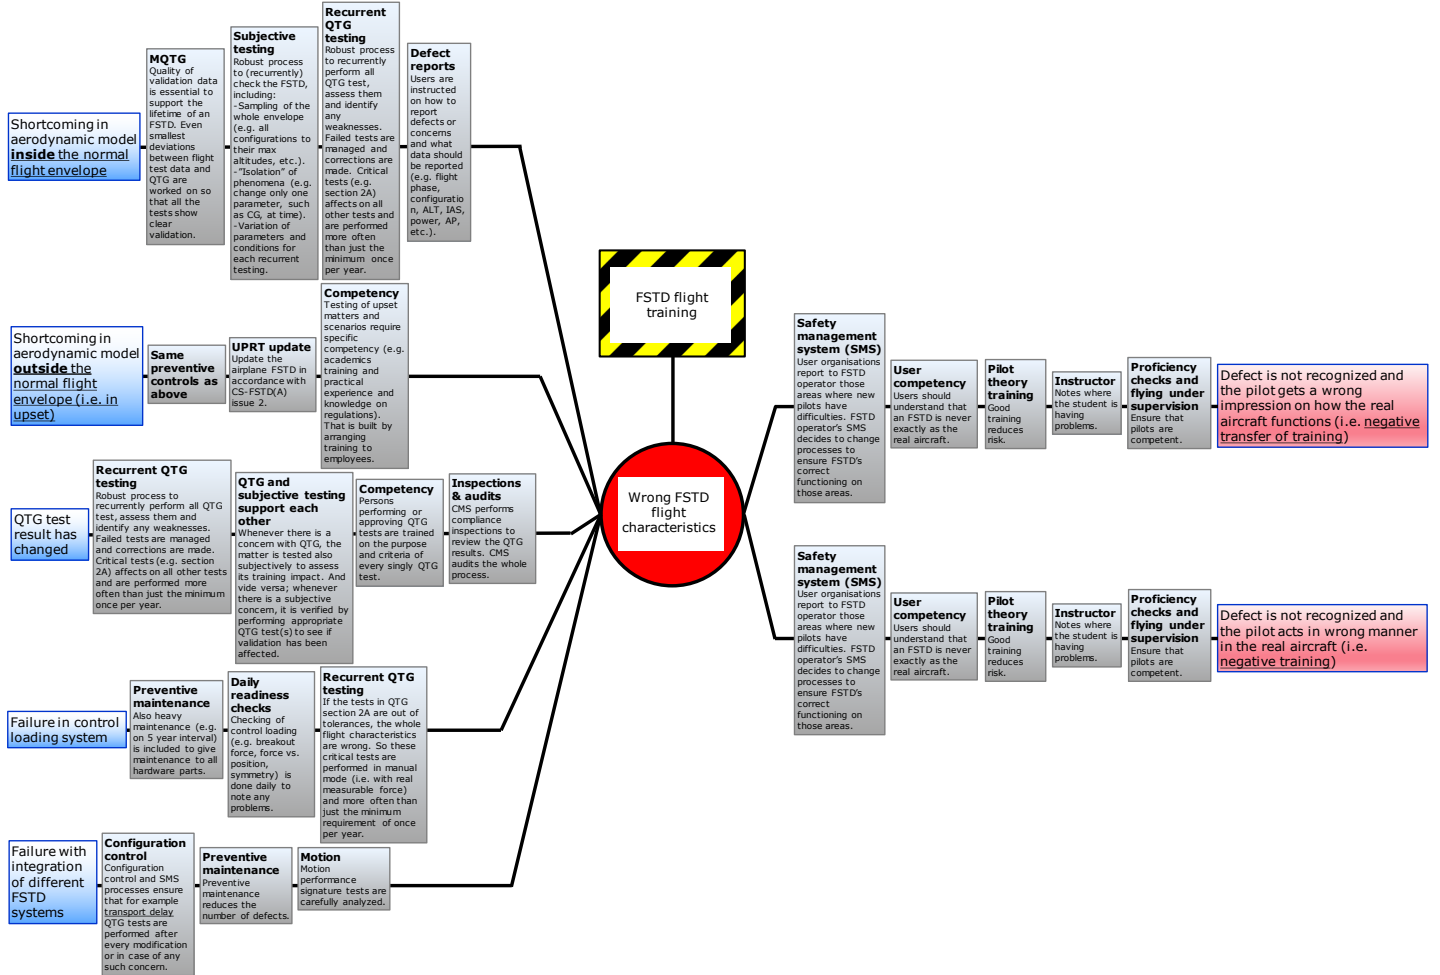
Shortcoming in aerodynamic model inside the normal flight envelope

MQTG
Quality of validation data is essential to support the lifetime of an FSTD. Even smallest deviations between flight test data and QTG are worked on so that all the tests show clear validation.

Subjective testing
Robust process to (recurrently) check the FSTD, including:
-Sampling of the whole envelope (e.g. all configurations to their max altitudes, etc.).
-"Isolation" of phenomena (e.g. change only one parameter, such as CG, at time).
-Variation of parameters and conditions for each recurrent testing.

Recurrent QTG testing
Robust process to recurrently perform all QTG test, assess them and identify any weaknesses. Failed tests are managed and corrections are made. Critical tests (e.g. section 2A) affects on all other tests and are performed more often than just the minimum once per year.

Defect reports
Users are instructed on how to report defects or concerns and what data should be reported (e.g. flight phase, configuration, ALT, IAS, power, AP, etc.).

FSTD flight training

Shortcoming in aerodynamic model outside the normal flight envelope (i.e. in upset)

Same preventive controls as above

UPRT update
Update the airplane FSTD in accordance with CS-FSTD(A) issue 2.

Competency
Testing of upset matters and scenarios require specific competency (e.g. academics training and practical experience and knowledge on regulations). That is built by arranging training to employees.

QTG test result has changed

Recurrent QTG testing
Robust process to recurrently perform all QTG test, assess them and identify any weaknesses. Failed tests are managed and corrections are made. Critical tests (e.g. section 2A) affects on all other tests and are performed more often than just the minimum once per year.

QTG and subjective testing support each other
Whenever there is a concern with QTG, the matter is tested also subjectively to assess its training impact. And vide versa; whenever there is a subjective concern, it is verified by performing appropriate QTG test(s) to see if validation has been affected.

Competency
Persons performing or approving QTG tests are trained on the purpose and criteria of every singly QTG test.

Inspections & audits
CMS performs compliance inspections to review the QTG results. CMS audits the whole process.

Wrong FSTD flight characteristics

Failure in control loading system

Preventive maintenance
Also heavy maintenance (e.g. on 5 year interval) is included to give maintenance to all hardware parts.

Daily readiness checks
Checking of control loading (e.g. breakout force, force vs. position, symmetry) is done daily to note any problems.

Recurrent QTG testing
If the tests in QTG section 2A are out of tolerances, the whole flight characteristics are wrong. So these critical tests are performed in manual mode (i.e. with real measurable force) and more often than just the minimum requirement of once per year.

Failure with integration of different FSTD systems

Configuration control
Configuration control and SMS processes ensure that for example transport delay QTG tests are performed after every modification or in case of any such concern.

Preventive maintenance
Preventive maintenance reduces the number of defects.

Motion
Motion performance signature tests are carefully analyzed.

Safety management system (SMS)
User organisations report to FSTD operator those areas where new pilots have difficulties. FSTD operator's SMS decides to change processes to ensure FSTD's correct functioning on those areas.

User competency
Users should understand that an FSTD is never exactly as the real aircraft.

Pilot theory training
Good training reduces risk.

Instructor
Notes where the student is having problems.

Proficiency checks and flying under supervision
Ensure that pilots are competent.

Defect is not recognized and the pilot gets a wrong impression on how the real aircraft functions (i.e. negative transfer of training)

Safety management system (SMS)
User organisations report to FSTD operator those areas where new pilots have difficulties. FSTD operator's SMS decides to change processes to ensure FSTD's correct functioning on those areas.

User competency
Users should understand that an FSTD is never exactly as the real aircraft.

Pilot theory training
Good training reduces risk.

Instructor
Notes where the student is having problems.

Proficiency checks and flying under supervision
Ensure that pilots are competent.

Defect is not recognized and the pilot acts in wrong manner in the real aircraft (i.e. negative training)